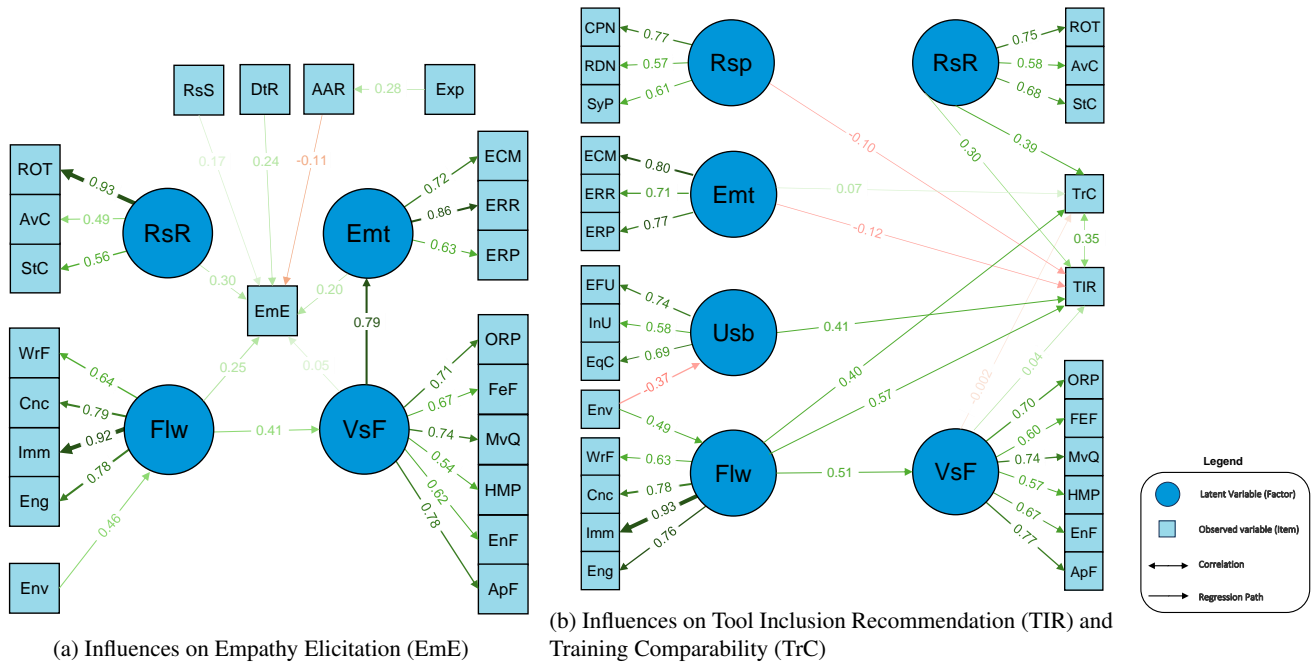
RsS DtR AAR 0.28 Exp

ROT 0.93 AvC 0.49 StC 0.56 RsR

0.17 0.24 -0.11

Emt ECM 0.72 ERR 0.86 ERP 0.63

0.30 0.20 EmE 0.79

WrF 0.64 Cnc 0.79 Imm 0.92 Eng 0.78 Flw 0.25 0.05

0.41 VsF ORP 0.71 FeF 0.67 MvQ 0.74 HMP 0.54 EnF 0.62 ApF 0.78

Env 0.46

(a) Influences on Empathy Elicitation (EmE)

CPN 0.77 RDN 0.57 SyP 0.61 Rsp

RsR ROT 0.75 AvC 0.58 StC 0.68

-0.10 0.30 0.39

ECM 0.80 ERR 0.71 ERP 0.77 Emt 0.07 TrC

-0.12 0.35 TIR

EFU 0.74 InU 0.58 EqC 0.69 Usb 0.41

Env -0.37 0.49 0.40 0.57 -0.002 0.04

WrF 0.63 Cnc 0.78 Imm 0.93 Eng 0.76 Flw 0.51 VsF ORP 0.70 FEF 0.60 MvQ 0.74 HMP 0.57 EnF 0.67 ApF 0.77

(b) Influences on Tool Inclusion Recommendation (TIR) and Training Comparability (TrC)

Legend
Latent Variable (Factor)
Observed variable (Item)
Correlation
Regression Path